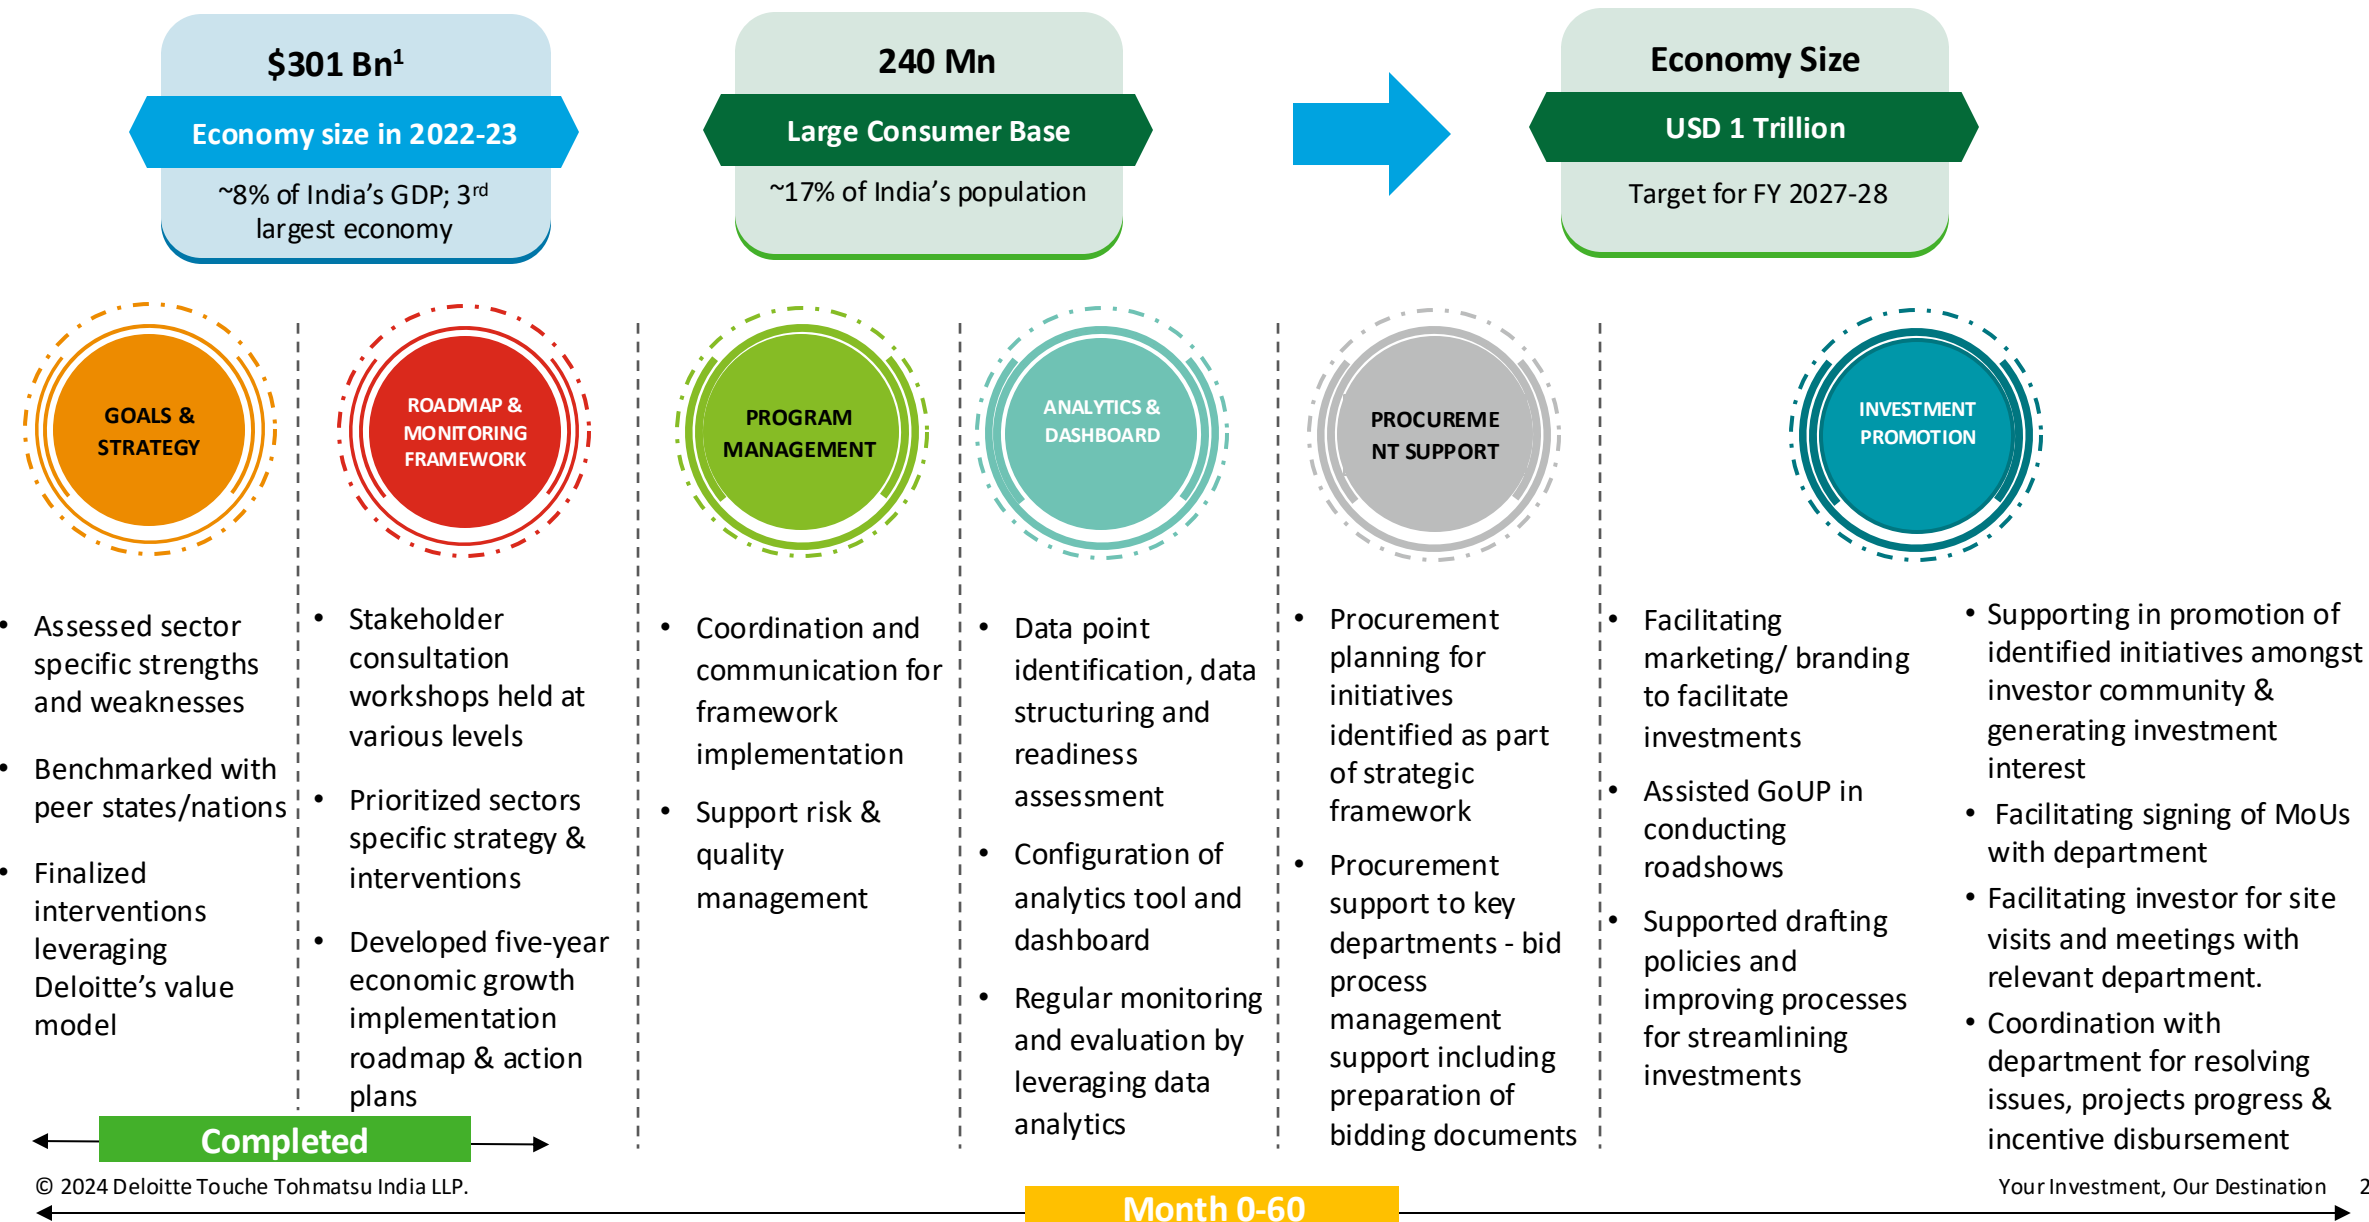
$301 Bn$^1$

Economy size in 2022-23

~8% of India's GDP; 3$^{rd}$ largest economy

240 Mn

Large Consumer Base

~17% of India's population

Economy Size

USD 1 Trillion

Target for FY 2027-28

GOALS & STRATEGY

ROADMAP & MONITORING FRAMEWORK

PROGRAM MANAGEMENT

ANALYTICS & DASHBOARD

PROCUREMENT SUPPORT

INVESTMENT PROMOTION

• Assessed sector specific strengths and weaknesses
• Benchmarked with peer states/nations
• Finalized interventions leveraging Deloitte's value model

• Stakeholder consultation workshops held at various levels
• Prioritized sectors specific strategy & interventions
• Developed five-year economic growth implementation roadmap & action plans

• Coordination and communication for framework implementation
• Support risk & quality management

• Data point identification, data structuring and readiness assessment
• Configuration of analytics tool and dashboard
• Regular monitoring and evaluation by leveraging data analytics

• Procurement planning for initiatives identified as part of strategic framework
• Procurement support to key departments - bid process management support including preparation of bidding documents

• Facilitating marketing/ branding to facilitate investments
• Assisted GoUP in conducting roadshows
• Supported drafting policies and improving processes for streamlining investments

• Supporting in promotion of identified initiatives amongst investor community & generating investment interest
• Facilitating signing of MoUs with department
• Facilitating investor for site visits and meetings with relevant department.
• Coordination with department for resolving issues, projects progress & incentive disbursement

Completed

© 2024 Deloitte Touche Tohmatsu India LLP.

Month 0-60

Your Investment, Our Destination 2